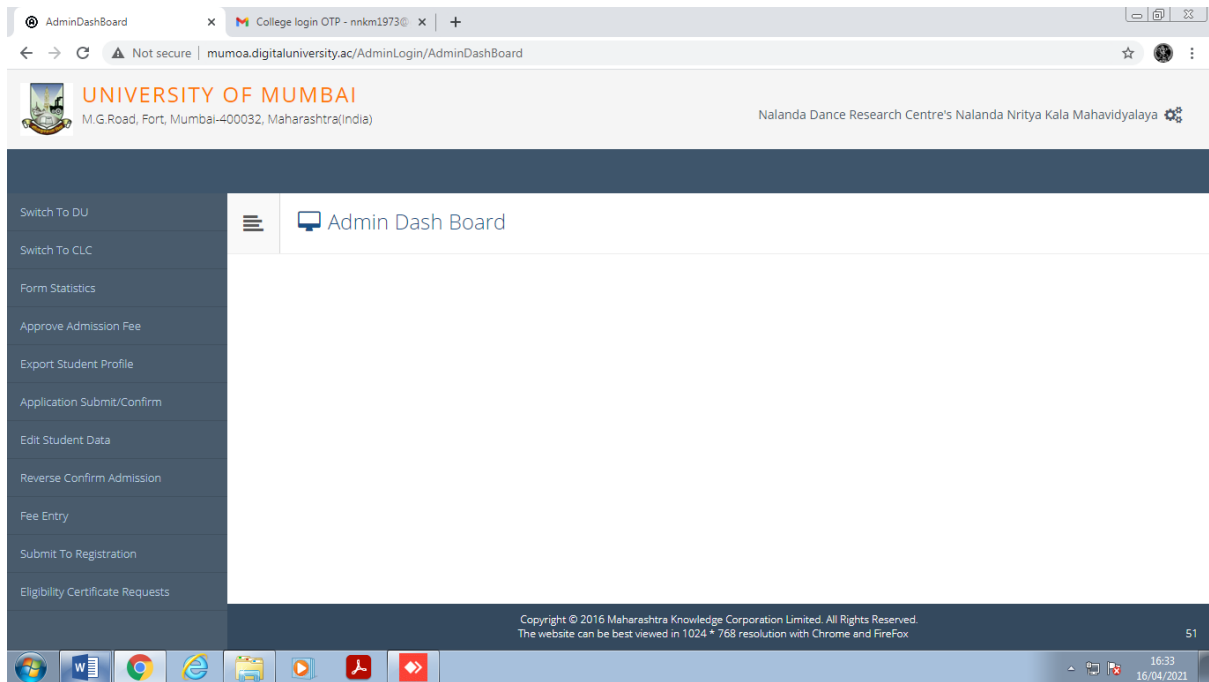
AdminDashBoard ×
College login OTP - nnkm1973@ ×
+

Not secure | mumoa.digitaluniversity.ac/AdminLogin/AdminDashBoard

UNIVERSITY OF MUMBAI
M.G.Road, Fort, Mumbai-400032, Maharashtra(India)

Nalanda Dance Research Centre's Nalanda Nritya Kala Mahavidyalaya

Switch To DU
Switch To CLC
Form Statistics
Approve Admission Fee
Export Student Profile
Application Submit/Confirm
Edit Student Data
Reverse Confirm Admission
Fee Entry
Submit To Registration
Eligibility Certificate Requests

Admin Dash Board

Copyright © 2016 Maharashtra Knowledge Corporation Limited. All Rights Reserved.
The website can be best viewed in 1024 * 768 resolution with Chrome and FireFox

51

16:33
16/04/2021